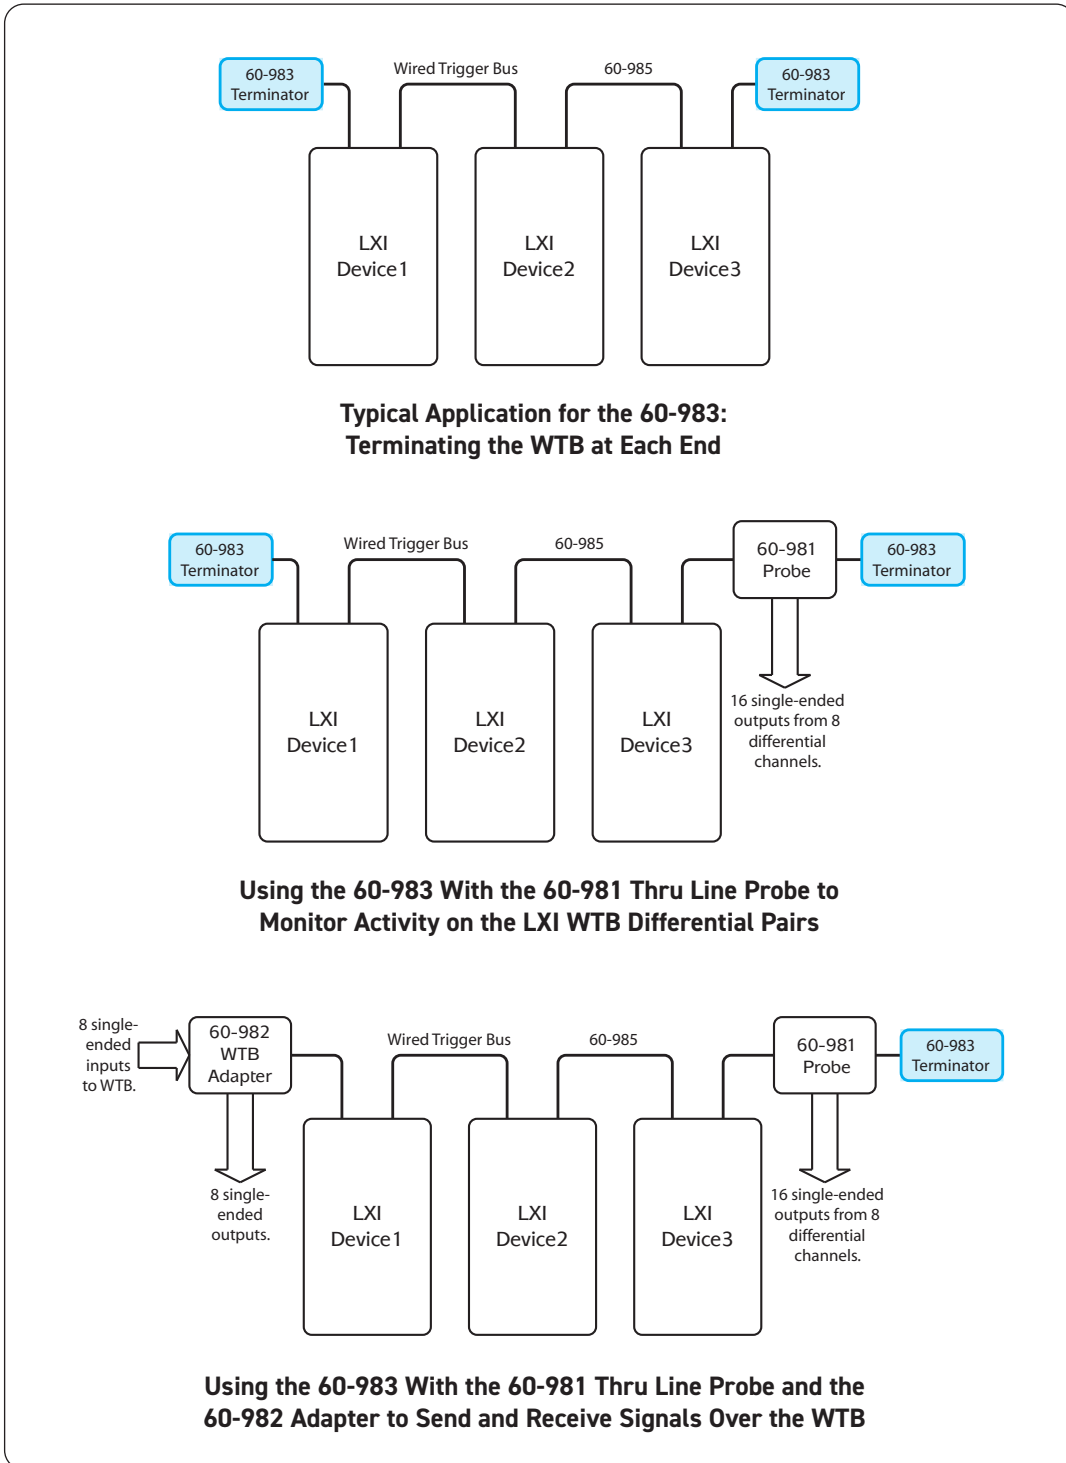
60-983 Terminator

Wired Trigger Bus

60-985

60-983 Terminator

LXI Device1

LXI Device2

LXI Device3

**Typical Application for the 60-983: Terminating the WTB at Each End**

60-983 Terminator

Wired Trigger Bus

60-985

60-981 Probe

60-983 Terminator

LXI Device1

LXI Device2

LXI Device3

16 single-ended outputs from 8 differential channels.

**Using the 60-983 With the 60-981 Thru Line Probe to Monitor Activity on the LXI WTB Differential Pairs**

8 single-ended inputs to WTB.

60-982 WTB Adapter

Wired Trigger Bus

60-985

60-981 Probe

60-983 Terminator

8 single-ended outputs.

LXI Device1

LXI Device2

LXI Device3

16 single-ended outputs from 8 differential channels.

**Using the 60-983 With the 60-981 Thru Line Probe and the 60-982 Adapter to Send and Receive Signals Over the WTB**